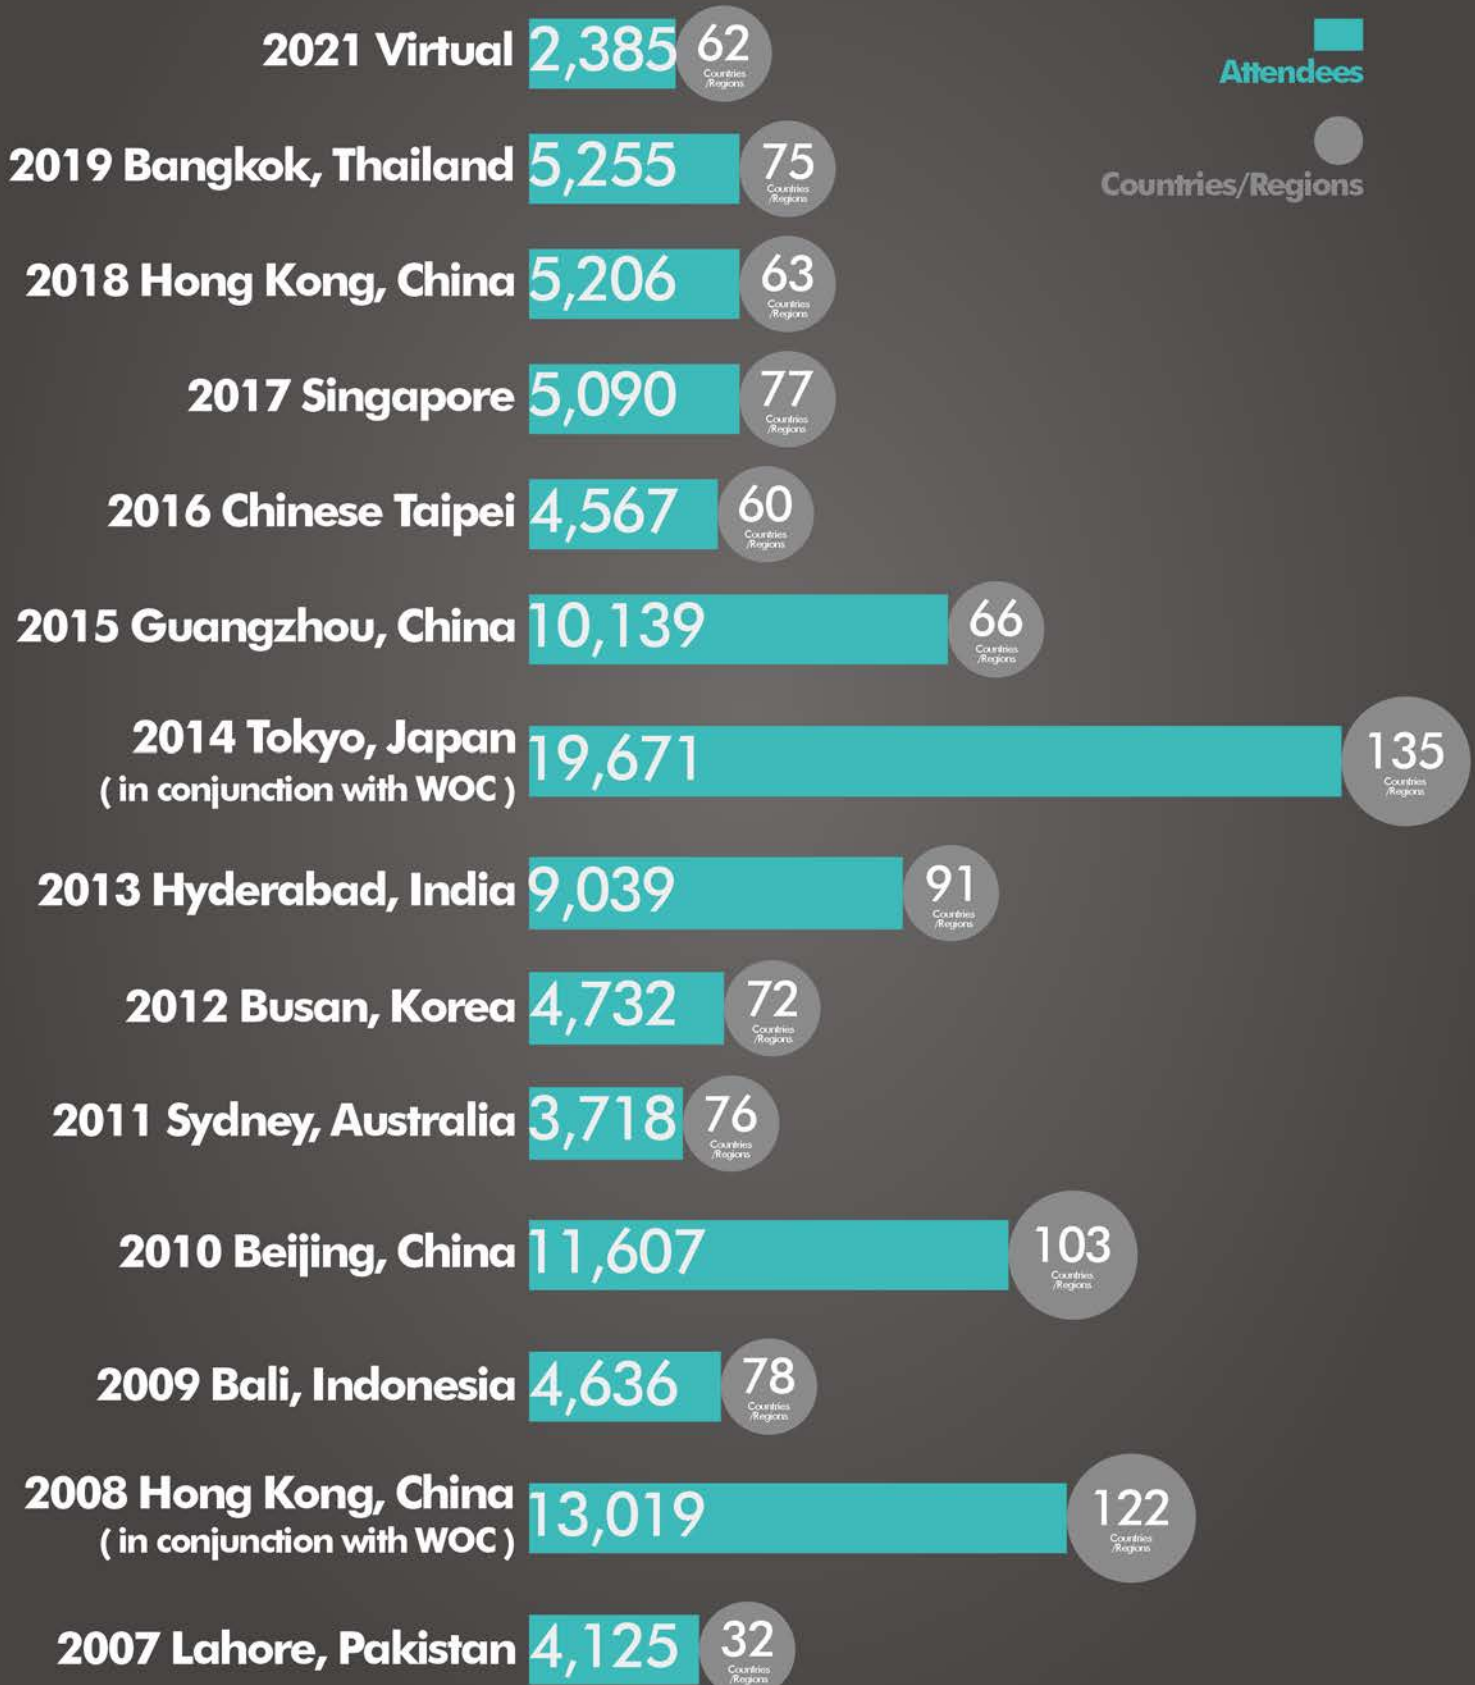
Attendees

Countries/Regions

2021 Virtual 2,385 62 Countries /Regions

2019 Bangkok, Thailand 5,255 75 Countries /Regions

2018 Hong Kong, China 5,206 63 Countries /Regions

2017 Singapore 5,090 77 Countries /Regions

2016 Chinese Taipei 4,567 60 Countries /Regions

2015 Guangzhou, China 10,139 66 Countries /Regions

2014 Tokyo, Japan ( in conjunction with WOC ) 19,671 135 Countries /Regions

2013 Hyderabad, India 9,039 91 Countries /Regions

2012 Busan, Korea 4,732 72 Countries /Regions

2011 Sydney, Australia 3,718 76 Countries /Regions

2010 Beijing, China 11,607 103 Countries /Regions

2009 Bali, Indonesia 4,636 78 Countries /Regions

2008 Hong Kong, China ( in conjunction with WOC ) 13,019 122 Countries /Regions

2007 Lahore, Pakistan 4,125 32 Countries /Regions